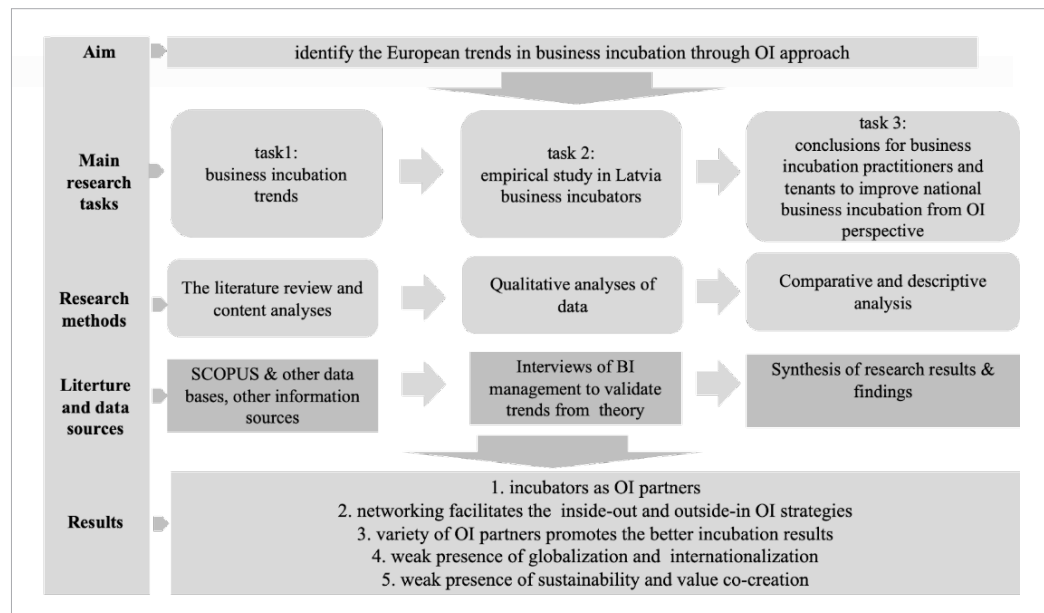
Aim

identify the European trends in business incubation through OI approach

Main research tasks

task1:
business incubation trends

task 2:
empirical study in Latvia business incubators

task 3:
conclusions for business incubation practitioners and tenants to improve national business incubation from OI perspective

Research methods

The literature review and content analyses

Qualitative analyses of data

Comparative and descriptive analysis

Literture and data sources

SCOPUS & other data bases, other information sources

Interviews of BI management to validate trends from theory

Synthesis of research results & findings

Results

1. incubators as OI partners
2. networking facilitates the inside-out and outside-in OI strategies
3. variety of OI partners promotes the better incubation results
4. weak presence of globalization and internationalization
5. weak presence of sustainability and value co-creation